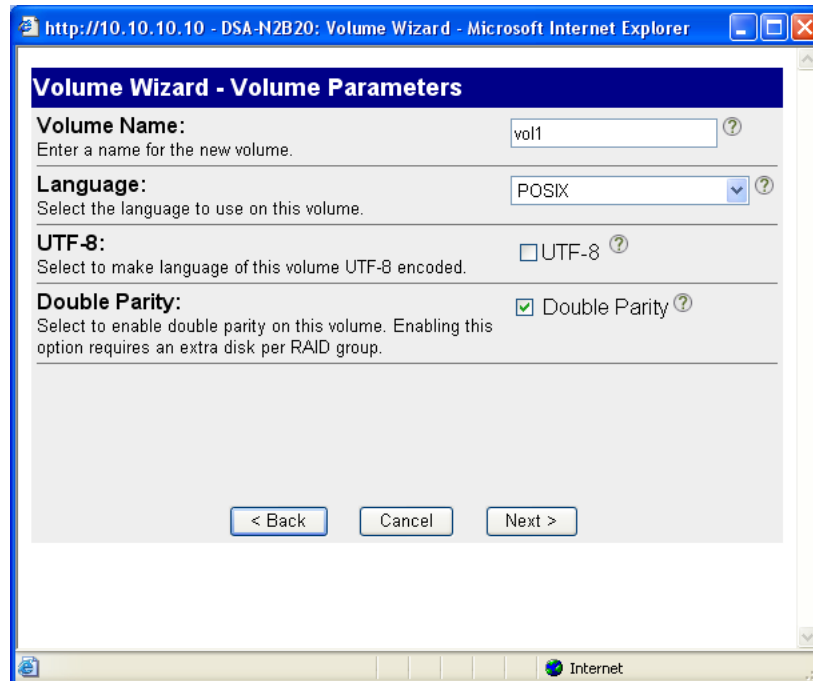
http://10.10.10.10 - DSA-N2B20: Volume Wizard - Microsoft Internet Explorer

Volume Wizard - Volume Parameters

Volume Name:
Enter a name for the new volume.
vol1

Language:
Select the language to use on this volume.
POSIX

UTF-8:
Select to make language of this volume UTF-8 encoded.
UTF-8

Double Parity:
Select to enable double parity on this volume. Enabling this option requires an extra disk per RAID group.
Double Parity

< Back
Cancel
Next >

Internet